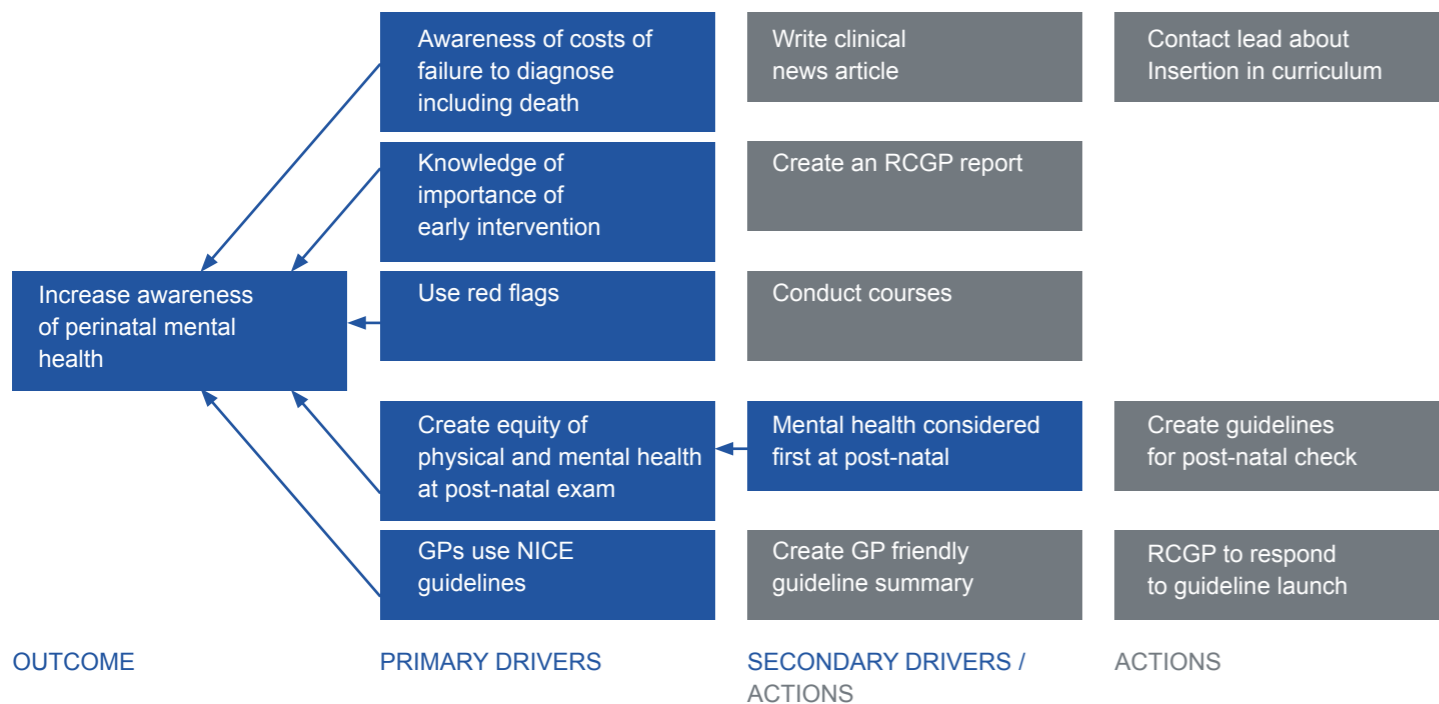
Awareness of costs of failure to diagnose including death

Write clinical news article

Contact lead about Insertion in curriculum

Knowledge of importance of early intervention

Create an RCGP report

Increase awareness of perinatal mental health

Use red flags

Conduct courses

Create equity of physical and mental health at post-natal exam

Mental health considered first at post-natal

Create guidelines for post-natal check

GPs use NICE guidelines

Create GP friendly guideline summary

RCGP to respond to guideline launch

OUTCOME

PRIMARY DRIVERS

SECONDARY DRIVERS / ACTIONS

ACTIONS